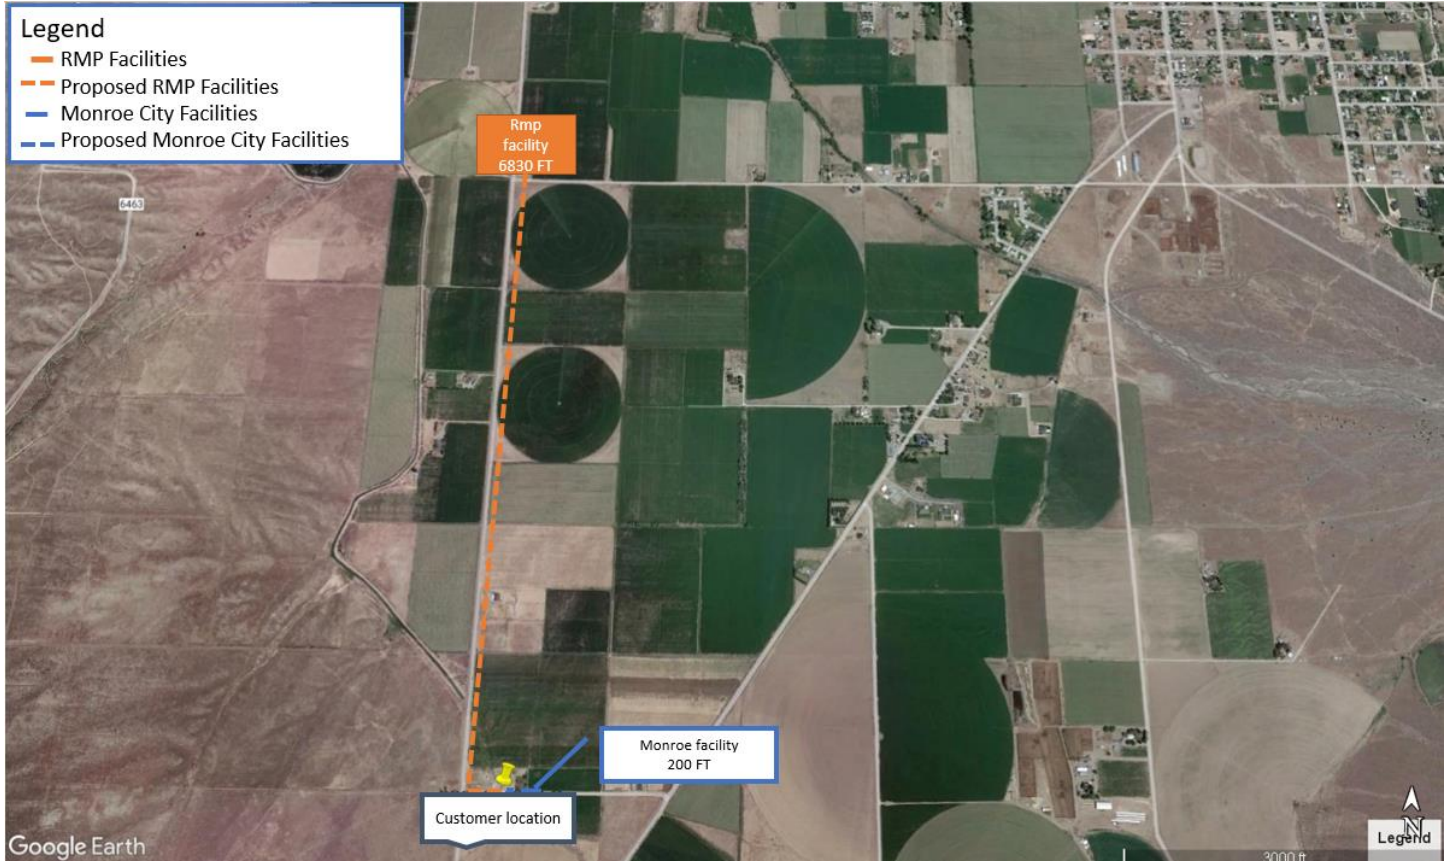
Legend
RMP Facilities
Proposed RMP Facilities
Monroe City Facilities
Proposed Monroe City Facilities

6463

Rmp facility 6830 FT

Monroe facility 200 FT

Customer location

Google Earth

Legend

3000 ft